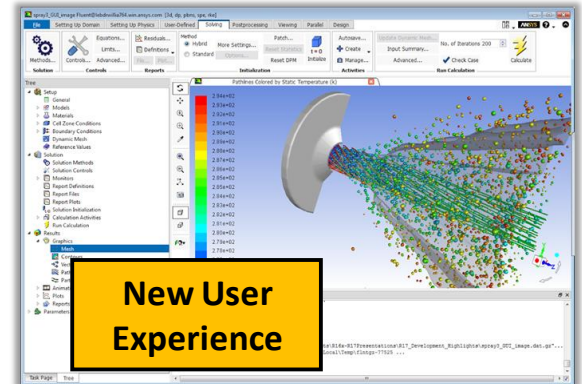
spray3_GUI_image Fluent@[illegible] [3d, dp, pbns, spe, rke]

File | Setting Up Domain | Setting Up Physics | User-Defined | Solving | Postprocessing | Viewing | Parallel | Design

Methods... | Controls... | Equations... | Limits... | Advanced... | Residuals... | Definitions | Method | Hybrid | Standard | More Settings... | Options... | Patch... | Reset Statistics | Reset DPM | Initialize | Autosave... | Create | Manage... | Update Dynamic Mesh... | Input Summary... | Advanced... | No. of Iterations 200 | Check Case | Calculate

Solution | Controls | Reports | Initialization | Activities | Run Calculation

Tree
Setup
General
Models
Materials
Cell Zone Conditions
Boundary Conditions
Dynamic Mesh
Reference Values
Solution
Solution Methods
Solution Controls
Monitors
Report Definitions
Report Files
Report Plots
Solution Initialization
Calculation Activities
Run Calculation
Results
Graphics
Mesh
Contours
Vectors
Pathlines
Particle
Animations
Plots
Reports
Parameters

Pathlines Colored by Static Temperature (k)

2.94e+02
2.93e+02
2.92e+02
2.91e+02
2.90e+02
2.89e+02
2.88e+02
2.87e+02
2.86e+02
2.85e+02
2.84e+02
2.83e+02
2.82e+02
2.81e+02
2.80e+02
2.79e+02
2.78e+02

New User Experience

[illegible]R18x-R17Presentations\R17_Development_Highlights\spray3_GUI_image.dat.gz"...
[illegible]Local\Temp\flntgz-77525 ...

Task Page | Tree